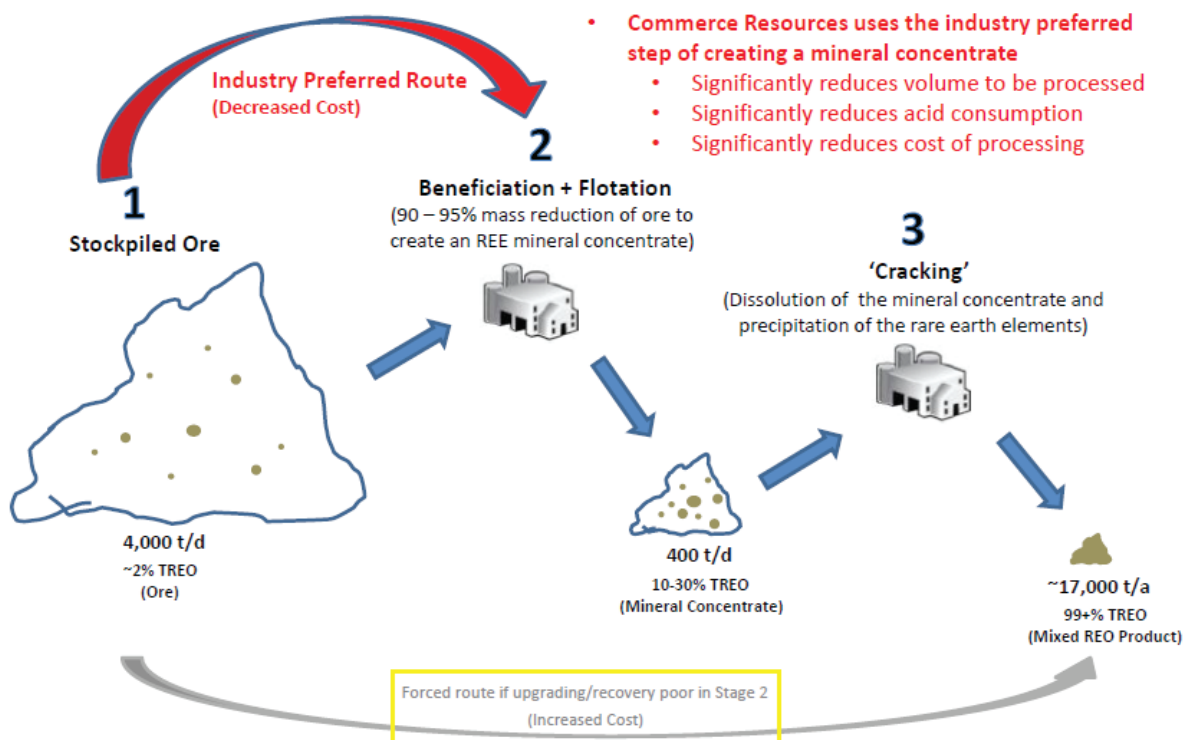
• Commerce Resources uses the industry preferred step of creating a mineral concentrate
• Significantly reduces volume to be processed
• Significantly reduces acid consumption
• Significantly reduces cost of processing

Industry Preferred Route
(Decreased Cost)

1
Stockpiled Ore

2
Beneficiation + Flotation
(90 – 95% mass reduction of ore to create an REE mineral concentrate)

3
'Cracking'
(Dissolution of the mineral concentrate and precipitation of the rare earth elements)

4,000 t/d
~2% TREO
(Ore)

400 t/d
10-30% TREO
(Mineral Concentrate)

~17,000 t/a
99+% TREO
(Mixed REO Product)

Forced route if upgrading/recovery poor in Stage 2
(Increased Cost)